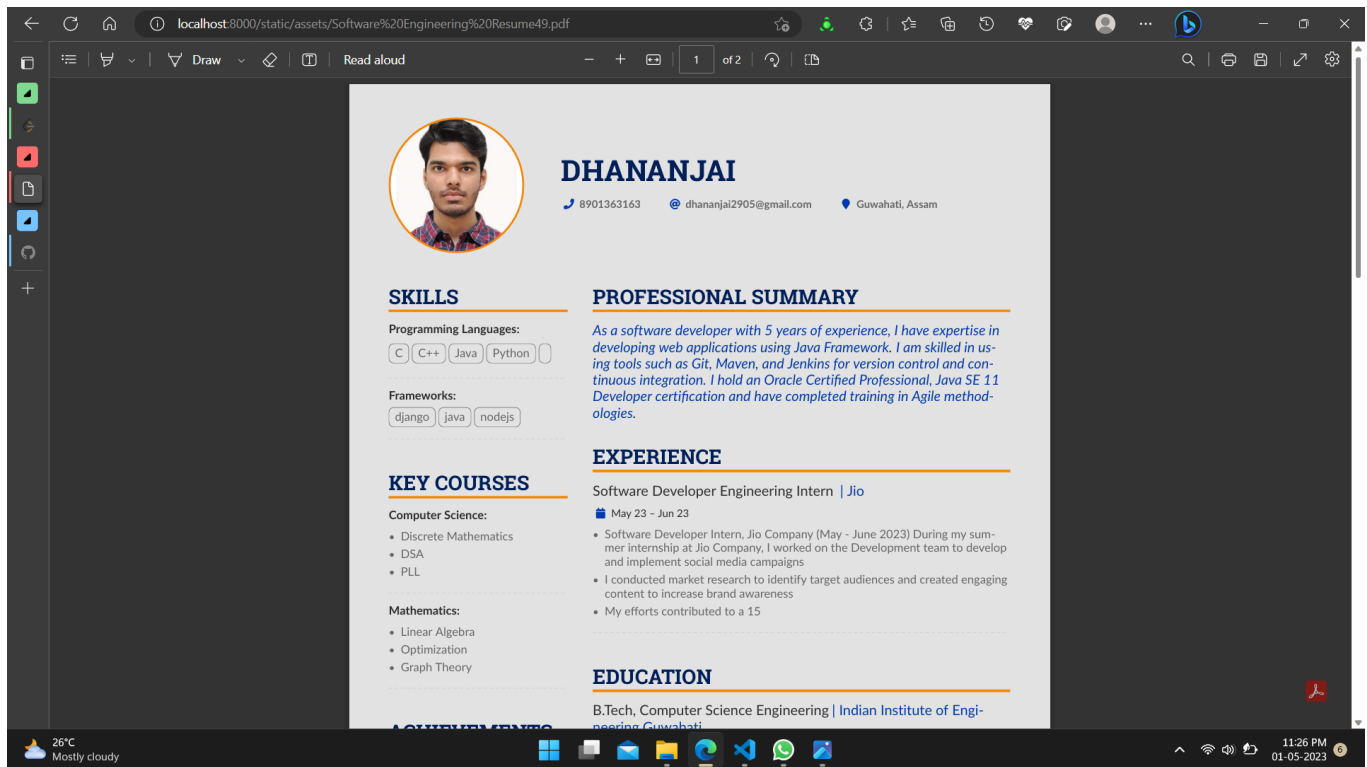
localhost:8000/static/assets/Software%20Engineering%20Resume49.pdf

Draw
Read aloud
1
of 2

DHANANJAI

8901363163 dhananjai2905@gmail.com Guwahati, Assam

SKILLS

Programming Languages:

C C++ Java Python

Frameworks:

django java nodejs

KEY COURSES

Computer Science:

- Discrete Mathematics
- DSA
- PLL

Mathematics:

- Linear Algebra
- Optimization
- Graph Theory

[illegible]

PROFESSIONAL SUMMARY

As a software developer with 5 years of experience, I have expertise in developing web applications using Java Framework. I am skilled in using tools such as Git, Maven, and Jenkins for version control and continuous integration. I hold an Oracle Certified Professional, Java SE 11 Developer certification and have completed training in Agile methodologies.

EXPERIENCE

Software Developer Engineering Intern | Jio

May 23 – Jun 23

- Software Developer Intern, Jio Company (May - June 2023) During my summer internship at Jio Company, I worked on the Development team to develop and implement social media campaigns
- I conducted market research to identify target audiences and created engaging content to increase brand awareness
- My efforts contributed to a 15

EDUCATION

B.Tech, Computer Science Engineering | Indian Institute of Engineering Guwahati

26°C
Mostly cloudy

11:26 PM
01-05-2023
6